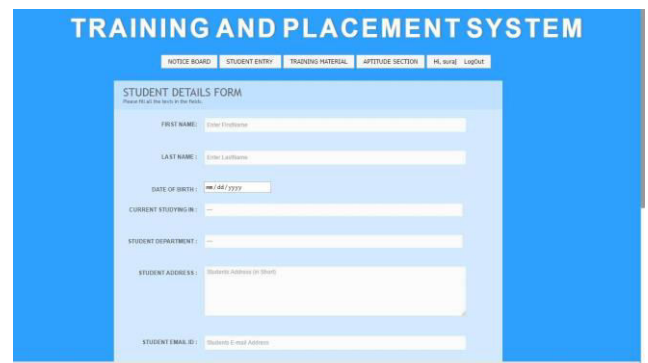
TRAINING AND PLACEMENT SYSTEM

NOTICE BOARD | STUDENT ENTRY | TRAINING MATERIAL | APTITUDE SECTION | Hi, suraj LogOut

STUDENT DETAILS FORM
Please fill all the texts in the fields.

FIRST NAME: Enter FirstName

LAST NAME : Enter LastName

DATE OF BIRTH : mm/dd/yyyy

CURRENT STUDYING IN : ---

STUDENT DEPARTMENT : ---

STUDENT ADDRESS : Students Address (in Short)

STUDENT EMAIL ID : Students E-mail Address